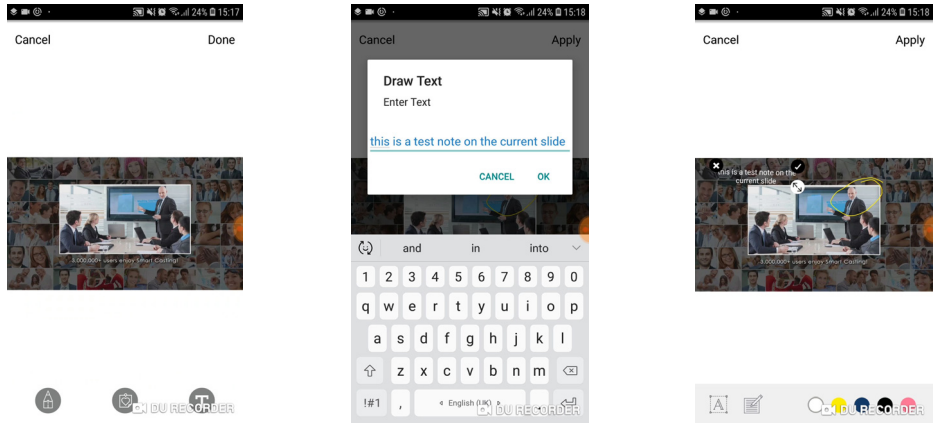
24% 15:17

Cancel

Done

3,000,000+ users enjoy Smart Casting!

DU RECORDER

24% 15:18

Cancel

Apply

Draw Text

Enter Text

this is a test note on the current slide

CANCEL

OK

and

in

into

| 1 | 2 | 3 | 4 | 5 | 6 | 7 | 8 | 9 | 0 |
|---|---|---|---|---|---|---|---|---|---|
| q | w | e | r | t | y | u | i | o | p |
| a | s | d | f | g | h | j | k | l | |
| z | x | c | v | b | n | m | | | |

!#1

,

English (UK)

DU RECORDER

24% 15:18

Cancel

Apply

this is a test note on the current slide

3,000,000+ users enjoy Smart Casting!

DU RECORDER